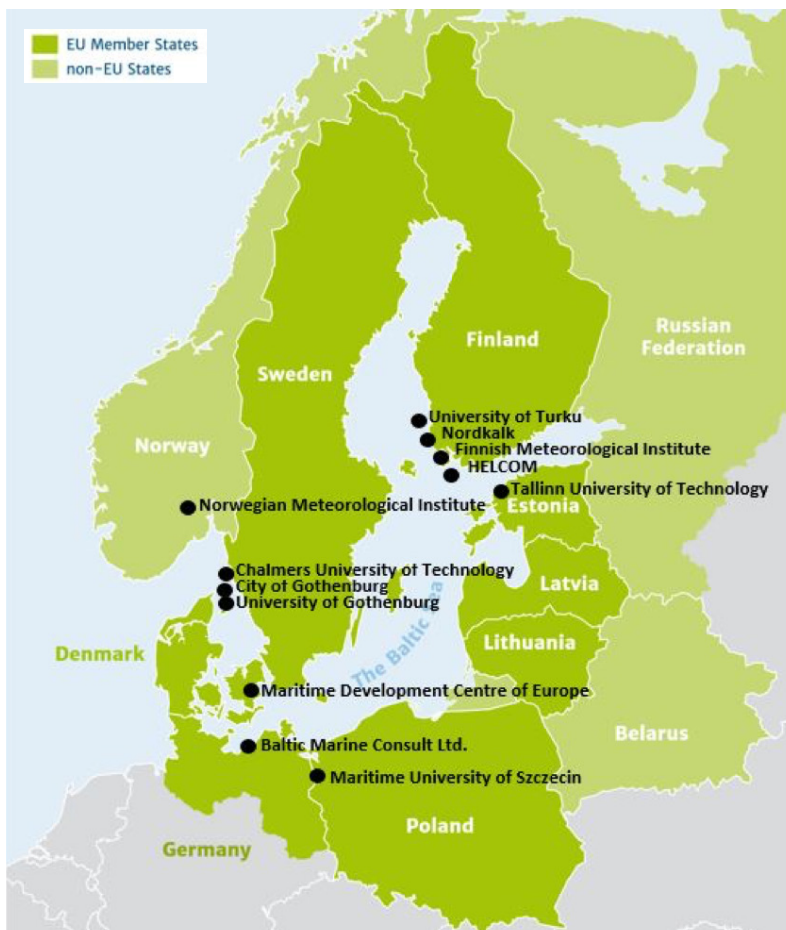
EU Member States
non-EU States

Finland
Russian Federation
Sweden
Norway
University of Turku
Nordkalk
Finnish Meteorological Institute
HELCOM
Tallinn University of Technology
Norwegian Meteorological Institute
Estonia
Chalmers University of Technology
City of Gothenburg
University of Gothenburg
Latvia
The Baltic Sea
Lithuania
Denmark
Maritime Development Centre of Europe
Belarus
Baltic Marine Consult Ltd.
Maritime University of Szczecin
Poland
Germany